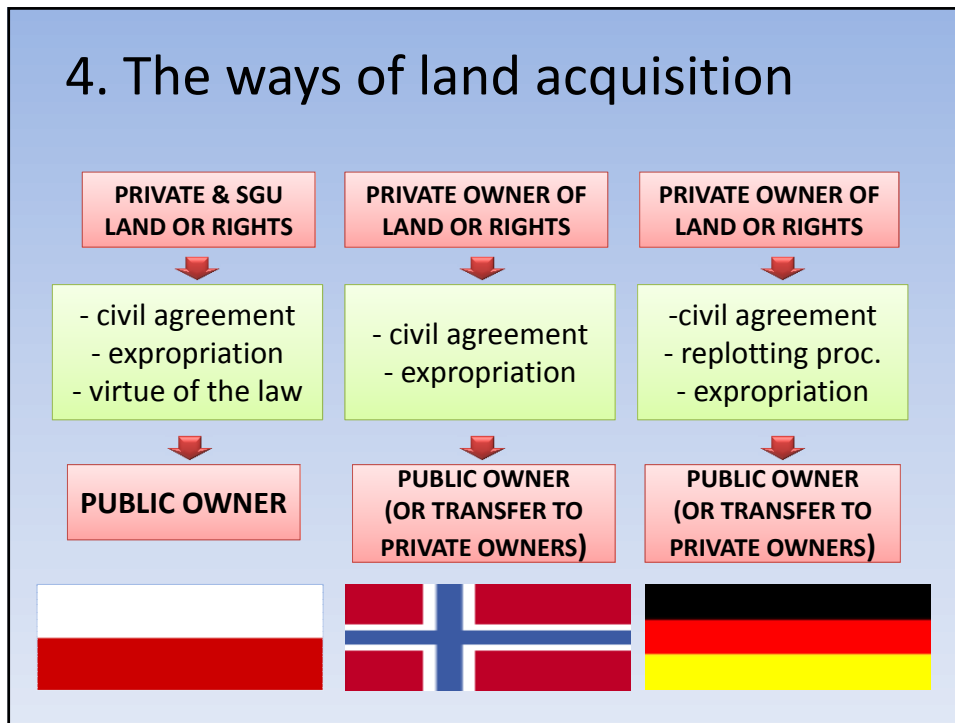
4. The ways of land acquisition

PRIVATE & SGU LAND OR RIGHTS

- civil agreement
- expropriation
- virtue of the law

PUBLIC OWNER

PRIVATE OWNER OF LAND OR RIGHTS

- civil agreement
- expropriation

PUBLIC OWNER (OR TRANSFER TO PRIVATE OWNERS)

PRIVATE OWNER OF LAND OR RIGHTS

-civil agreement
- replotting proc.
- expropriation

PUBLIC OWNER (OR TRANSFER TO PRIVATE OWNERS)